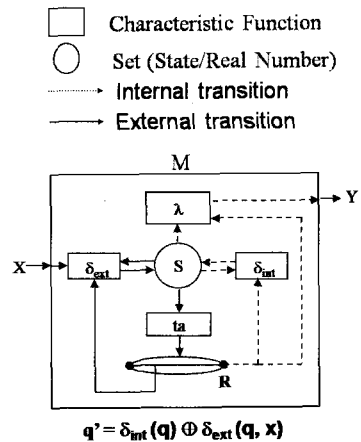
Characteristic Function

Set (State/Real Number)

Internal transition

External transition

M

$\lambda$

Y

X

$\delta_{ext}$

S

$\delta_{int}$

ta

R

$q' = \delta_{int}(q) \oplus \delta_{ext}(q, x)$